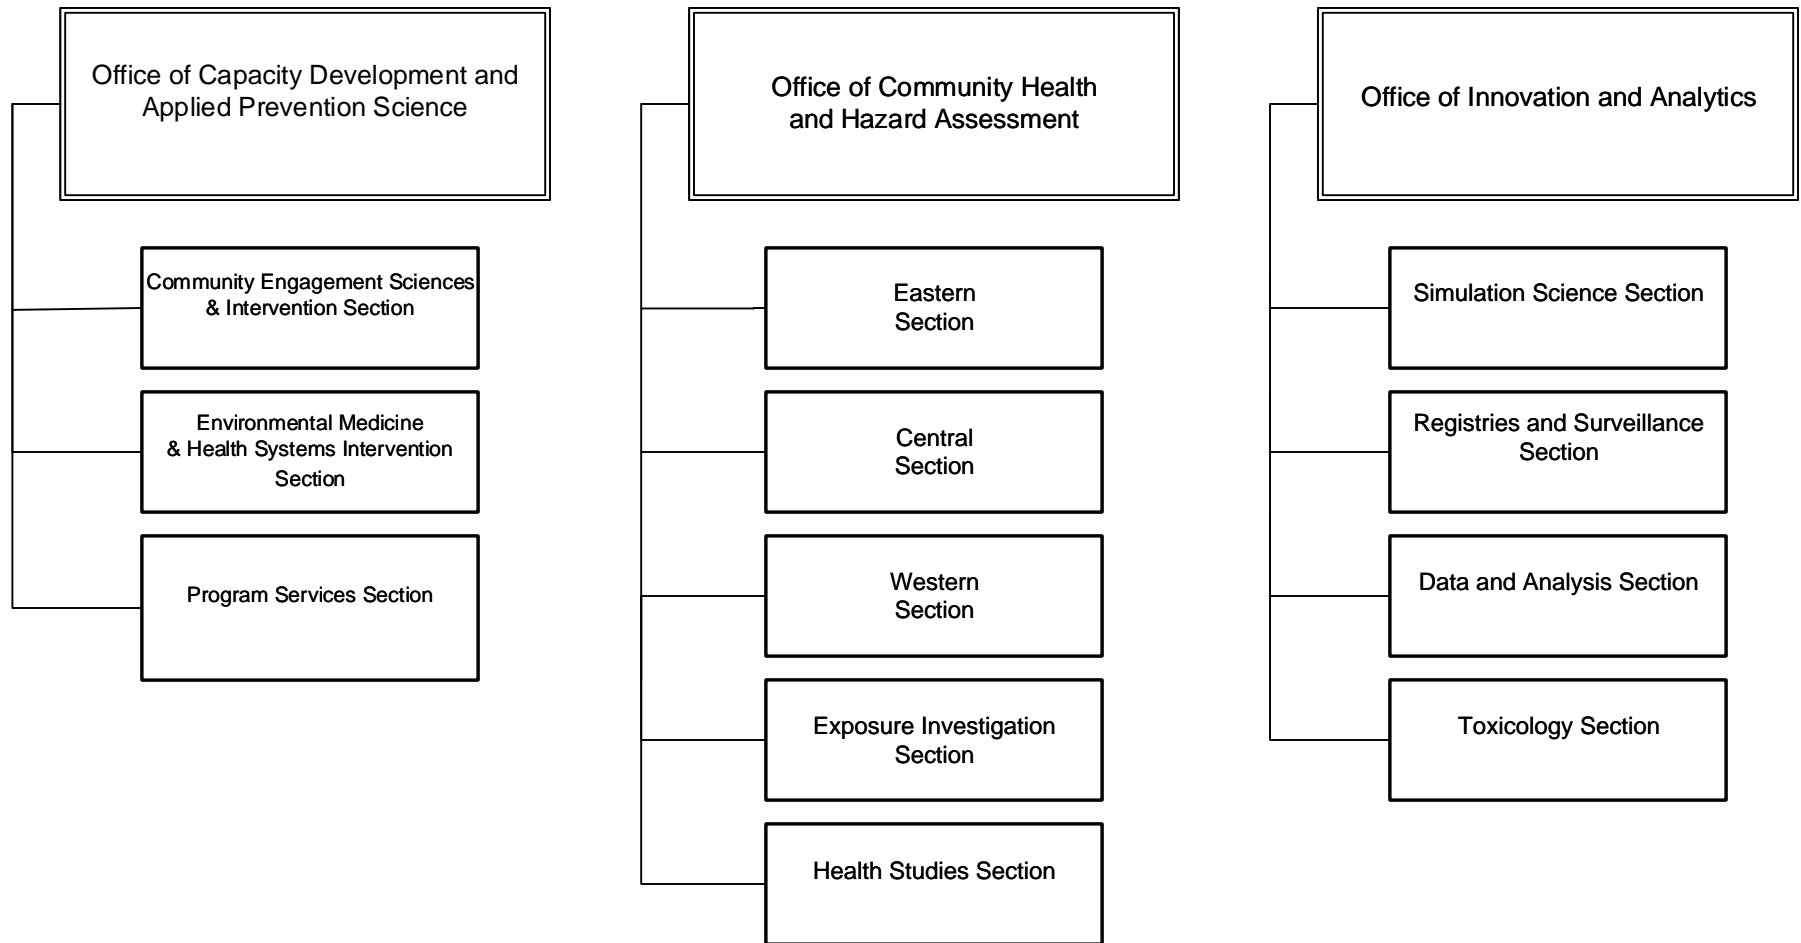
Office of Capacity Development and Applied Prevention Science

Community Engagement Sciences & Intervention Section

Environmental Medicine & Health Systems Intervention Section

Program Services Section

Office of Community Health and Hazard Assessment

Eastern Section

Central Section

Western Section

Exposure Investigation Section

Health Studies Section

Office of Innovation and Analytics

Simulation Science Section

Registries and Surveillance Section

Data and Analysis Section

Toxicology Section